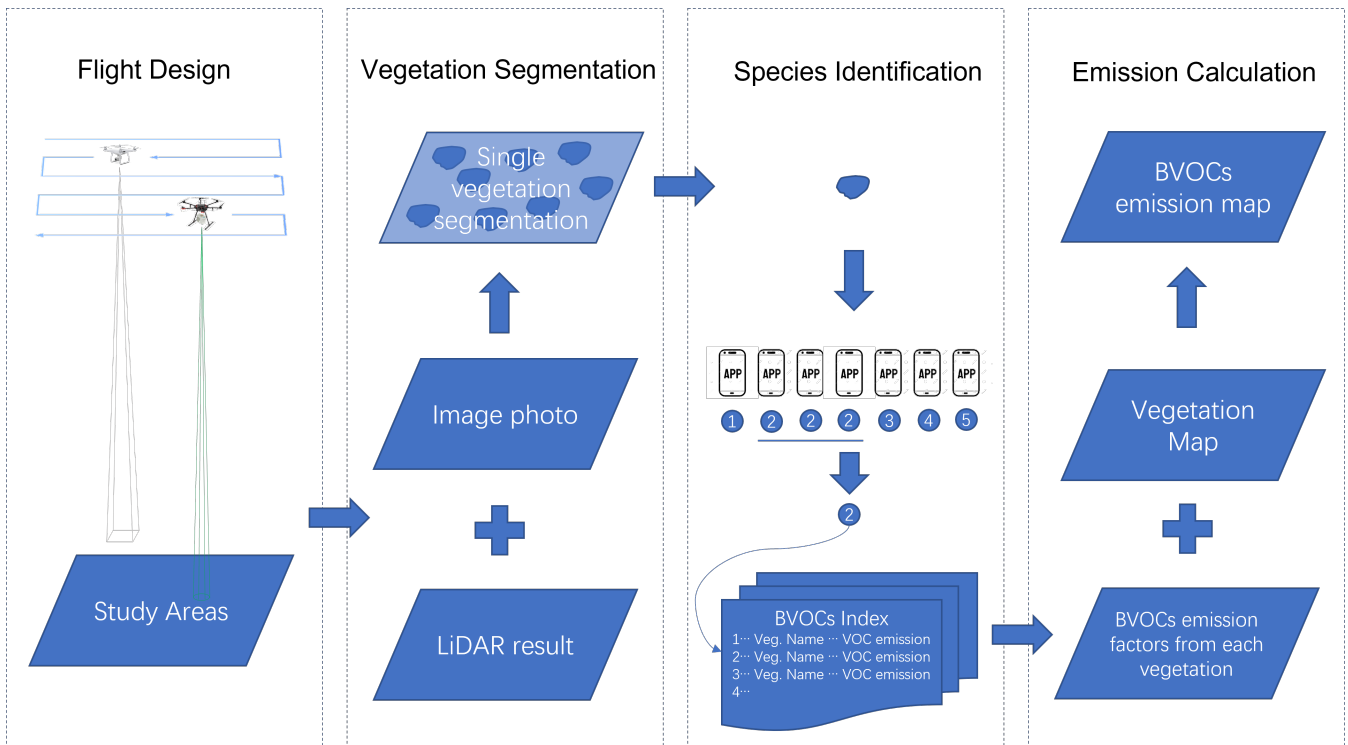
Flight Design

Study Areas

Vegetation Segmentation

Single vegetation segmentation

Image photo

LiDAR result

Species Identification

APP APP APP APP APP APP APP

1 2 2 2 3 4 5

2

BVOCs Index
1··· Veg. Name ··· VOC emission
2··· Veg. Name ··· VOC emission
3··· Veg. Name ··· VOC emission
4···

Emission Calculation

BVOCs emission map

Vegetation Map

BVOCs emission factors from each vegetation